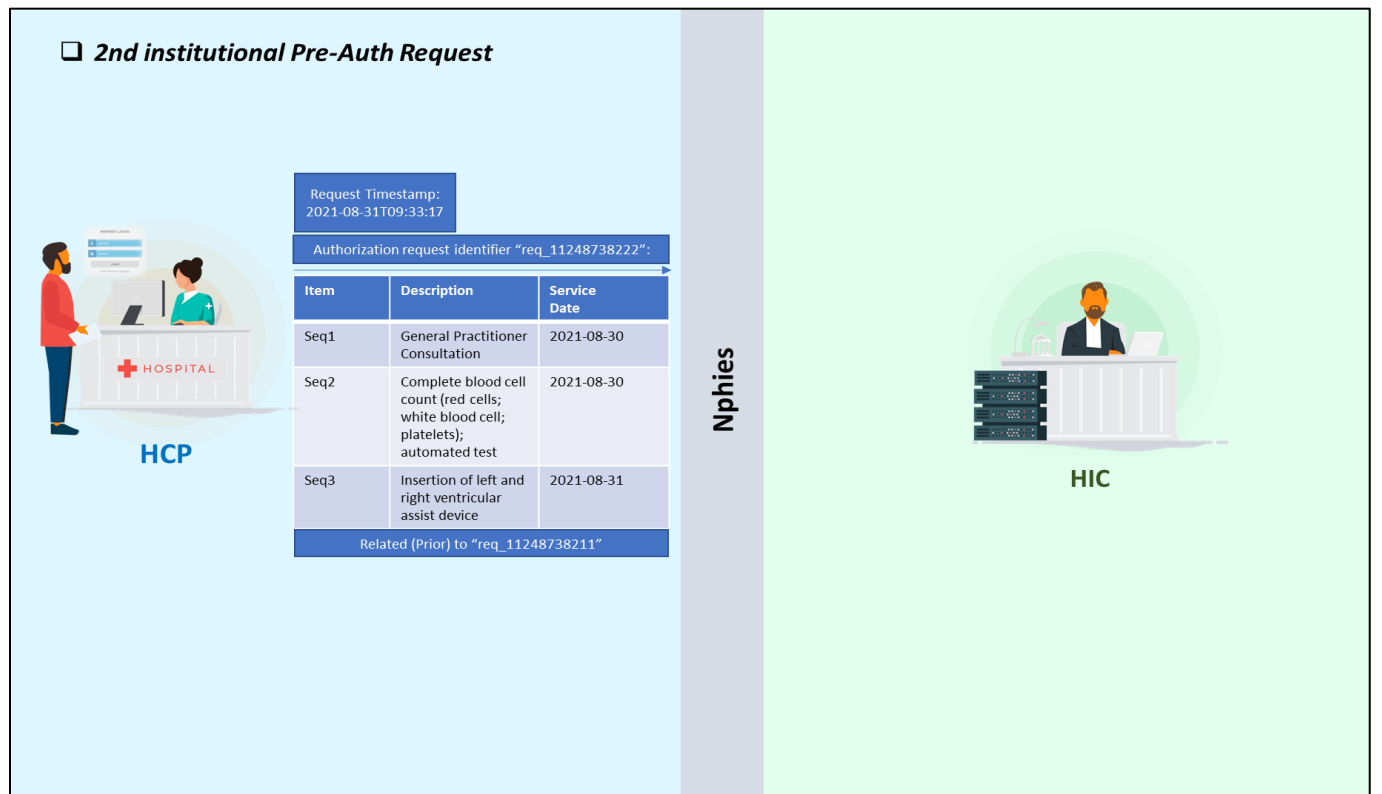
❑ 2nd institutional Pre-Auth Request

MEMBER LOGIN

LOGIN

HOSPITAL

HCP

Request Timestamp: 2021-08-31T09:33:17

Authorization request identifier “req_11248738222”:

| Item | Description | Service Date |
|---|---|---|
| Seq1 | General Practitioner Consultation | 2021-08-30 |
| Seq2 | Complete blood cell count (red cells; white blood cell; platelets); automated test | 2021-08-30 |
| Seq3 | Insertion of left and right ventricular assist device | 2021-08-31 |

Related (Prior) to “req_11248738211”

Nphies

HIC